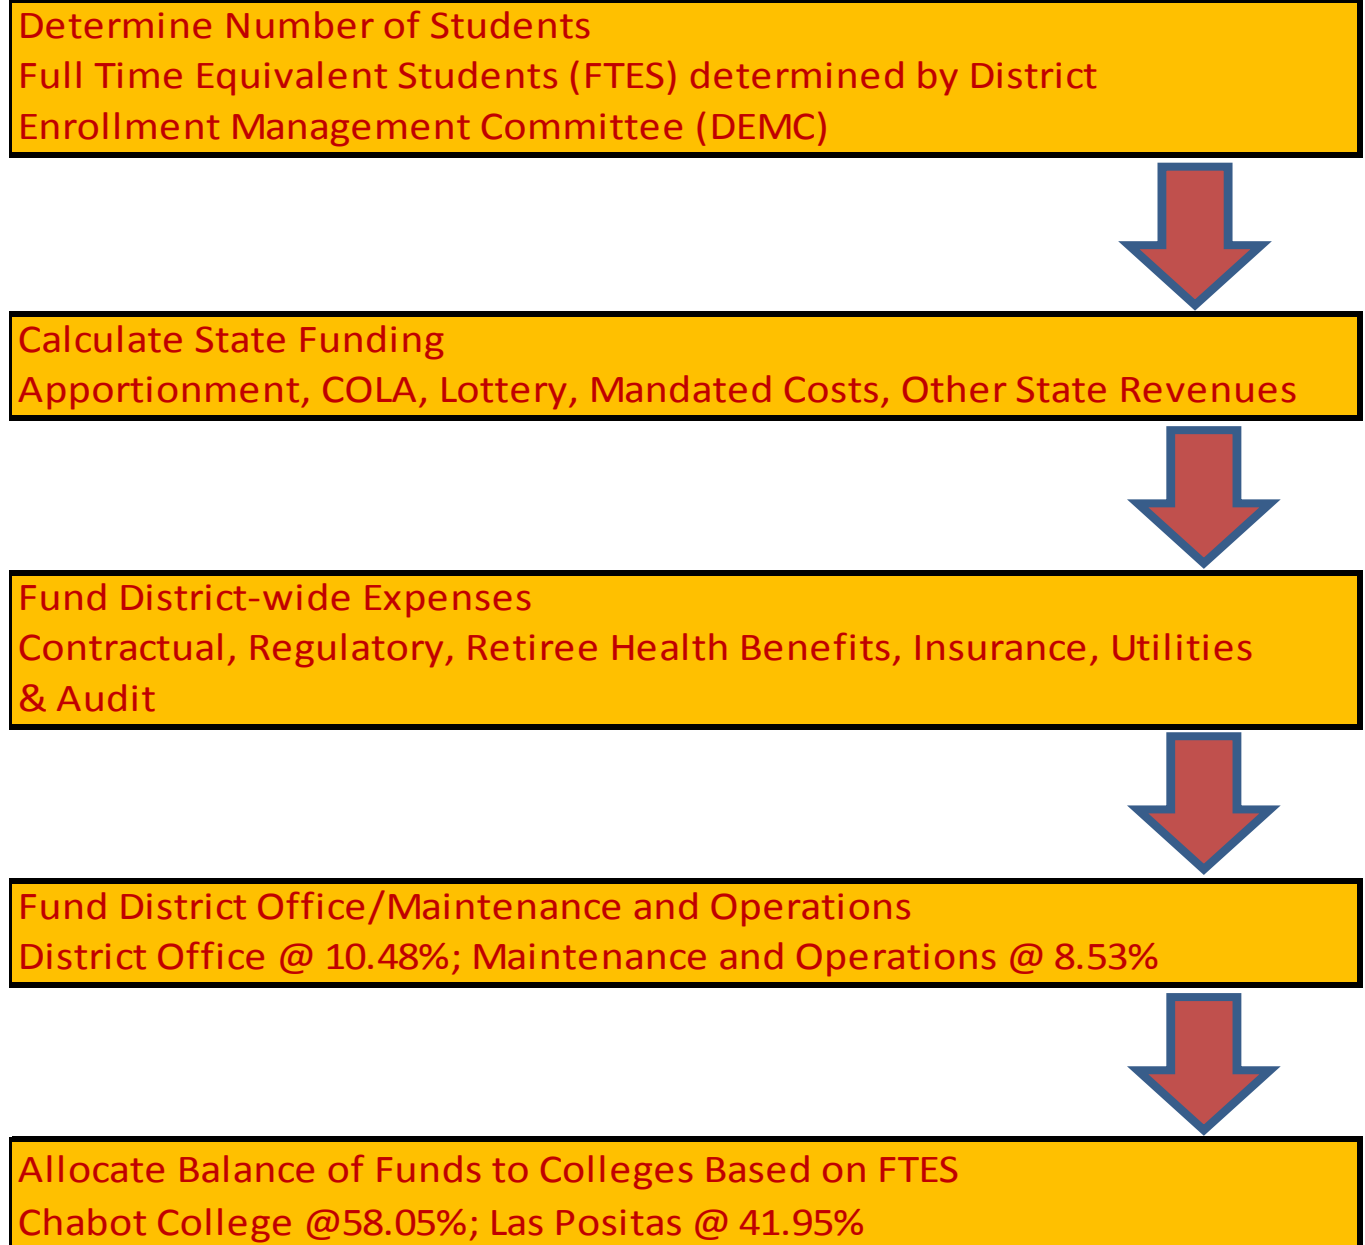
Determine Number of Students
Full Time Equivalent Students (FTES) determined by District Enrollment Management Committee (DEMC)

Calculate State Funding
Apportionment, COLA, Lottery, Mandated Costs, Other State Revenues

Fund District-wide Expenses
Contractual, Regulatory, Retiree Health Benefits, Insurance, Utilities & Audit

Fund District Office/Maintenance and Operations
District Office @ 10.48%; Maintenance and Operations @ 8.53%

Allocate Balance of Funds to Colleges Based on FTES
Chabot College @58.05%; Las Positas @ 41.95%